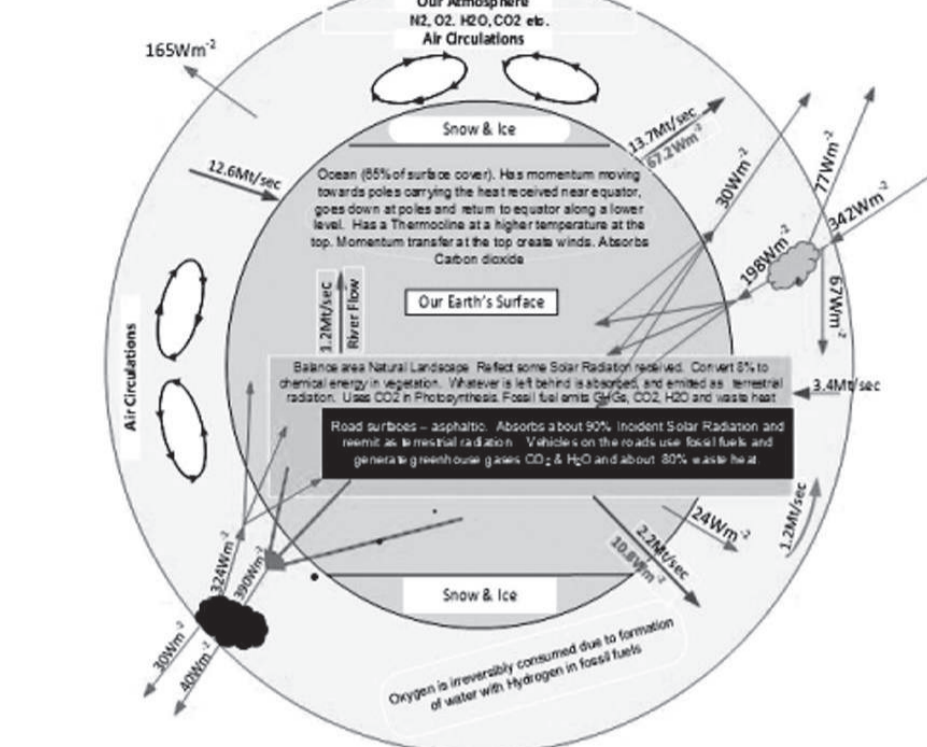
Our Atmosphere
N2, O2. H2O, CO2 etc.
Air Circulations

$165Wm^{-2}$

Snow & Ice

$12.6Mt/sec$

$13.7Mt/sec$
$67.2Wm^{-2}$

$30Wm^{-2}$

$77Wm^{-2}$

$342Wm^{-2}$

$198Wm^{-2}$

$67Wm^{-2}$

Ocean (65% of surface cover). Has momentum moving towards poles carrying the heat received near equator, goes down at poles and return to equator along a lower level. Has a Thermocline at a higher temperature at the top. Momentum transfer at the top create winds. Absorbs Carbon dioxide

1.2Mt/sec
River Flow

Our Earth's Surface

Air Circulations

Balance area Natural Landscape Reflect some Solar Radiation received. Convert 8% to chemical energy in vegetation. Whatever is left behind is absorbed, and emitted as terrestrial radiation. Uses CO2 in Photosynthesis. Fossil fuel emits GHGs, CO2, H2O and waste heat

$3.4Mt/sec$

Road surfaces – asphaltic. Absorbs about 90% Incident Solar Radiation and reemit as terrestrial radiation. Vehicles on the roads use fossil fuels and generate greenhouse gases $CO_2$ & $H_2O$ and about 80% waste heat

$24Wm^{-2}$

$1.2Mt/sec$

$2.2Mt/sec$
$10.8Wm^{-2}$

$324Wm^{-2}$

$390Wm^{-2}$

Snow & Ice

$30Wm^{-2}$

$40Wm^{-2}$

Oxygen is irreversibly consumed due to formation of water with Hydrogen in fossil fuels